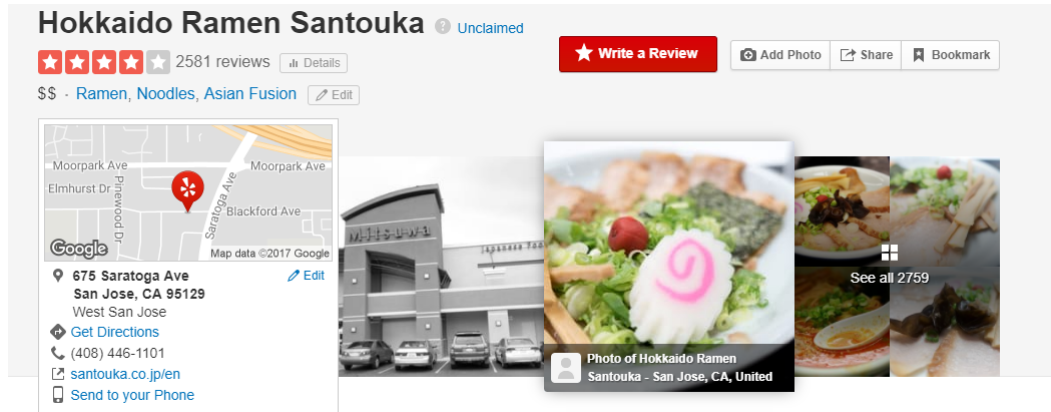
Hokkaido Ramen Santouka Unclaimed

2581 reviews Details

$$ · Ramen, Noodles, Asian Fusion Edit

Write a Review

Add Photo Share Bookmark

Moorpark Ave Moorpark Ave Elmhurst Dr Pinewood Dr Saratoga Ave Blackford Ave

Google Map data ©2017 Google

675 Saratoga Ave
San Jose, CA 95129
West San Jose

Edit

Get Directions

(408) 446-1101

santouka.co.jp/en

Send to your Phone

Mitsuwa

Photo of Hokkaido Ramen Santouka - San Jose, CA, United

See all 2759